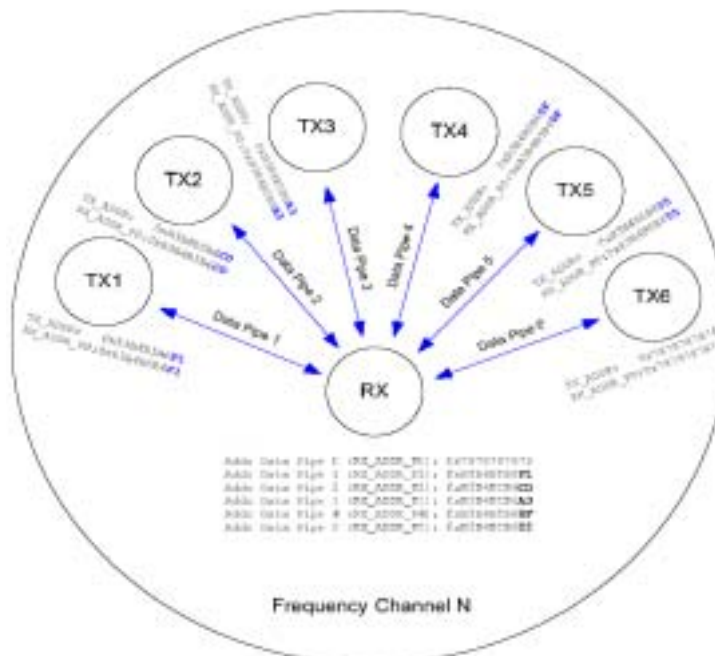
TX3

TX4

TX2

TX5

TX1

TX6

RX

Data Pipe 1

Data Pipe 2

Data Pipe 3

Data Pipe 4

Data Pipe 5

Data Pipe 0

TX_ADDR: 0xB3B4B5B6F1
RX_ADDR_P0: 0xB3B4B5B6F1

TX_ADDR: 0xB3B4B5B6CD
RX_ADDR_P0: 0xB3B4B5B6CD

TX_ADDR: 0xB3B4B5B6A3
RX_ADDR_P0: 0xB3B4B5B6A3

TX_ADDR: 0xB3B4B5B60F
RX_ADDR_P0: 0xB3B4B5B60F

TX_ADDR: 0xB3B4B5B605
RX_ADDR_P0: 0xB3B4B5B605

TX_ADDR: 0x7878787878
RX_ADDR_P0: 0x7878787878

Addr Data Pipe 0 (RX_ADDR_P0): 0x7878787878
Addr Data Pipe 1 (RX_ADDR_P1): 0xB3B4B5B6F1
Addr Data Pipe 2 (RX_ADDR_P2): 0xB3B4B5B6CD
Addr Data Pipe 3 (RX_ADDR_P3): 0xB3B4B5B6A3
Addr Data Pipe 4 (RX_ADDR_P4): 0xB3B4B5B60F
Addr Data Pipe 5 (RX_ADDR_P5): 0xB3B4B5B605

Frequency Channel N